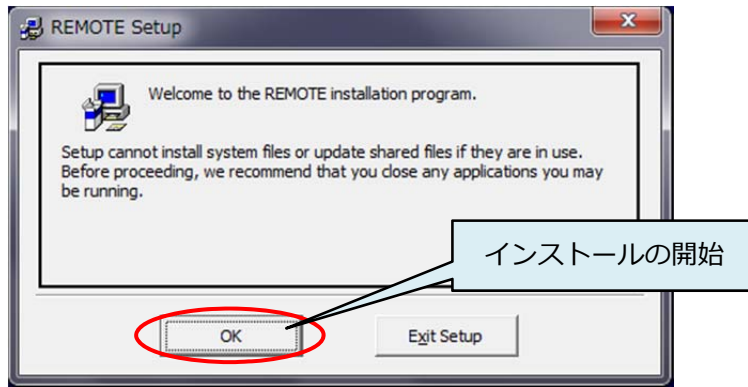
REMOTE Setup

Welcome to the REMOTE installation program.

Setup cannot install system files or update shared files if they are in use. Before proceeding, we recommend that you close any applications you may be running.

インストールの開始

OK

Exit Setup